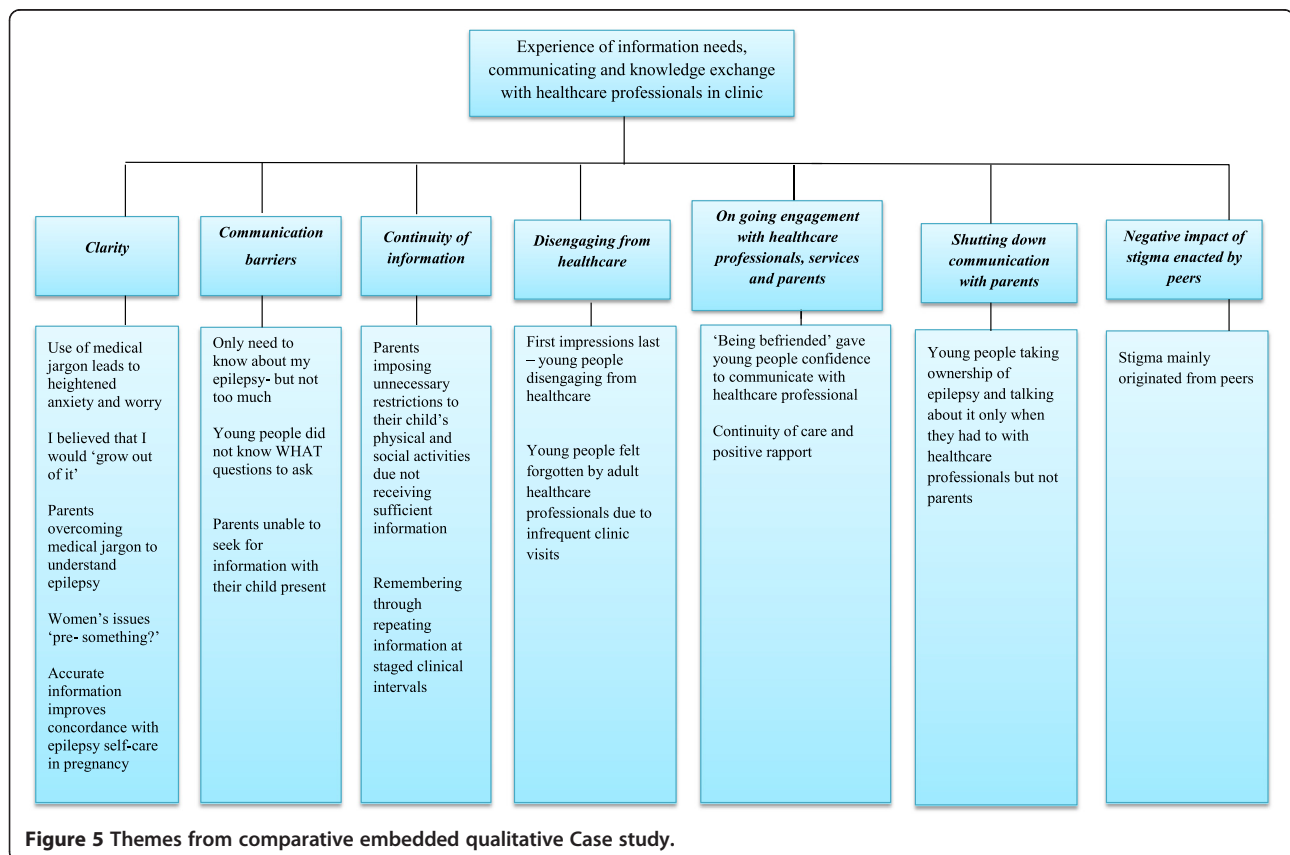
Experience of information needs, communicating and knowledge exchange with healthcare professionals in clinic

Clarity

Use of medical jargon leads to heightened anxiety and worry

I believed that I would 'grow out of it'

Parents overcoming medical jargon to understand epilepsy

Women's issues 'pre- something?'

Accurate information improves concordance with epilepsy self-care in pregnancy

Communication barriers

Only need to know about my epilepsy- but not too much

Young people did not know WHAT questions to ask

Parents unable to seek for information with their child present

Continuity of information

Parents imposing unnecessary restrictions to their child's physical and social activities due not receiving sufficient information

Remembering through repeating information at staged clinical intervals

Disengaging from healthcare

First impressions last – young people disengaging from healthcare

Young people felt forgotten by adult healthcare professionals due to infrequent clinic visits

On going engagement with healthcare professionals, services and parents

'Being befriended' gave young people confidence to communicate with healthcare professional

Continuity of care and positive rapport

Shutting down communication with parents

Young people taking ownership of epilepsy and talking about it only when they had to with healthcare professionals but not parents

Negative impact of stigma enacted by peers

Stigma mainly originated from peers

Figure 5 Themes from comparative embedded qualitative Case study.